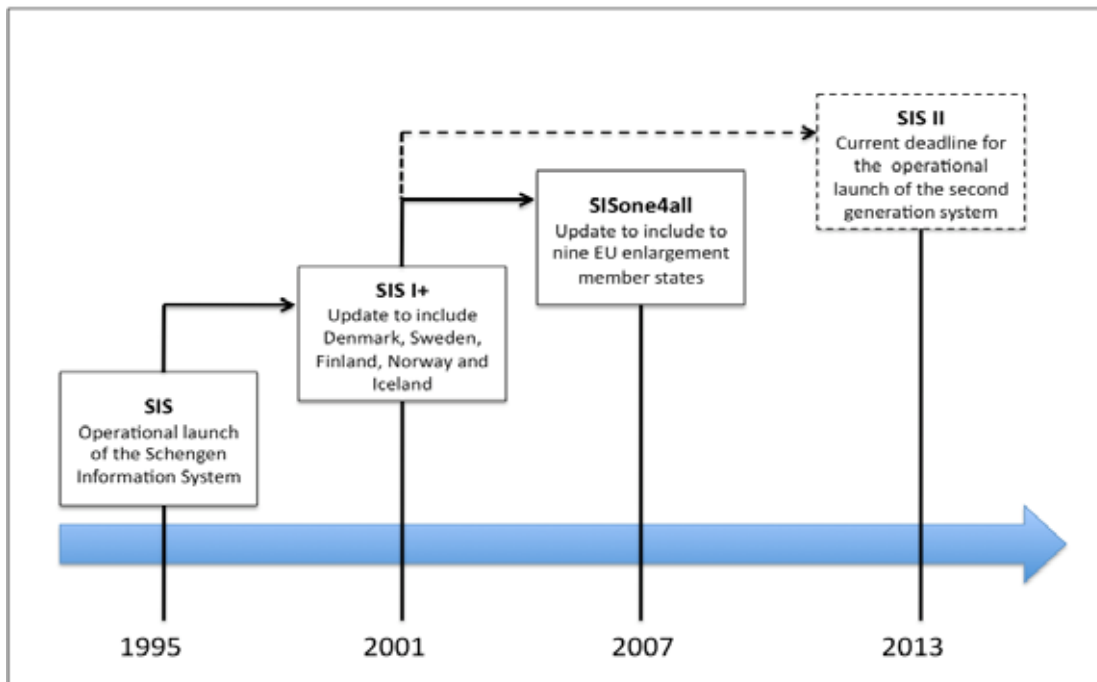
SIS II
Current deadline for the operational launch of the second generation system

SISone4all
Update to include to nine EU enlargement member states

SIS I+
Update to include Denmark, Sweden, Finland, Norway and Iceland

SIS
Operational launch of the Schengen Information System

1995

2001

2007

2013